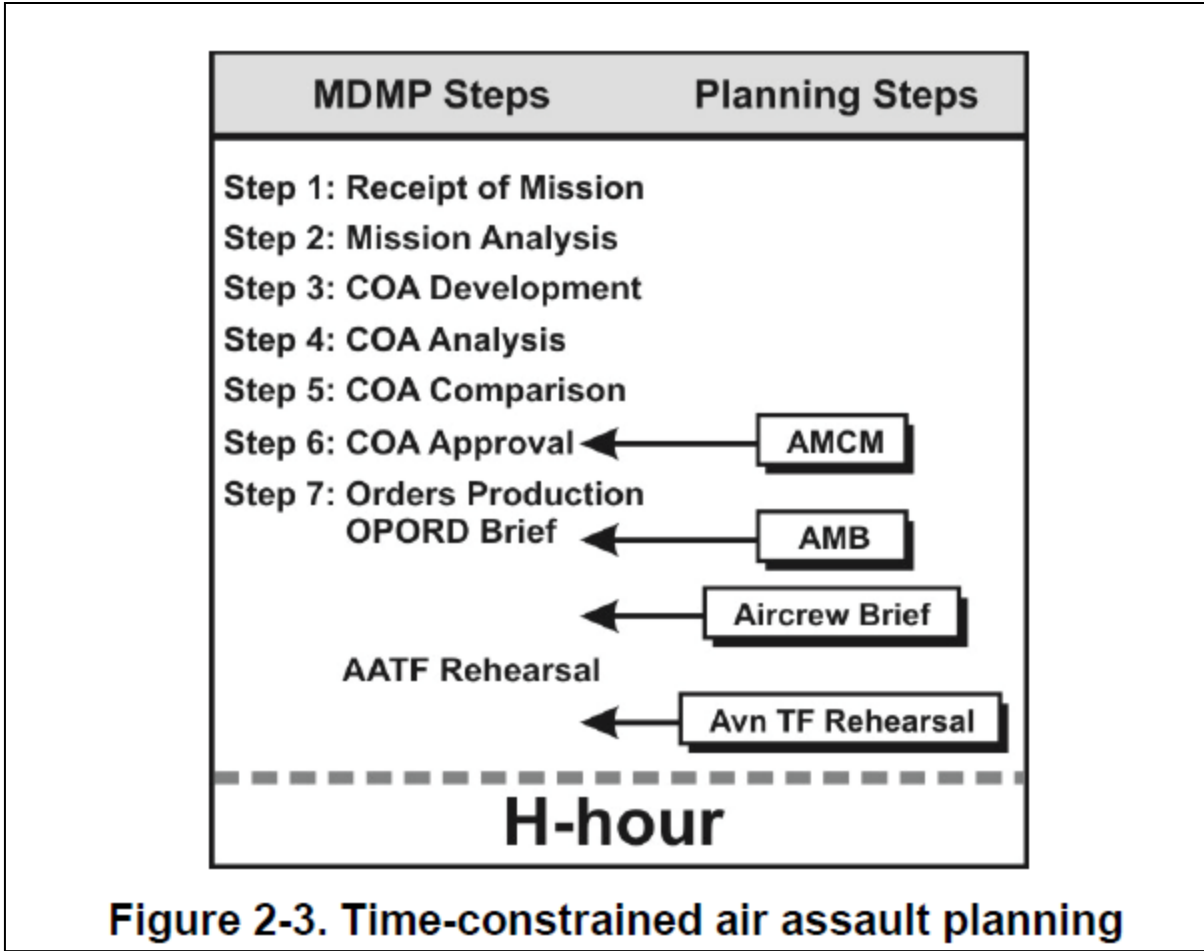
MDMP Steps Planning Steps

Step 1: Receipt of Mission
Step 2: Mission Analysis
Step 3: COA Development
Step 4: COA Analysis
Step 5: COA Comparison
Step 6: COA Approval
AMCM
Step 7: Orders Production
OPORD Brief
AMB
Aircrew Brief
AATF Rehearsal
Avn TF Rehearsal

H-hour

Figure 2-3. Time-constrained air assault planning